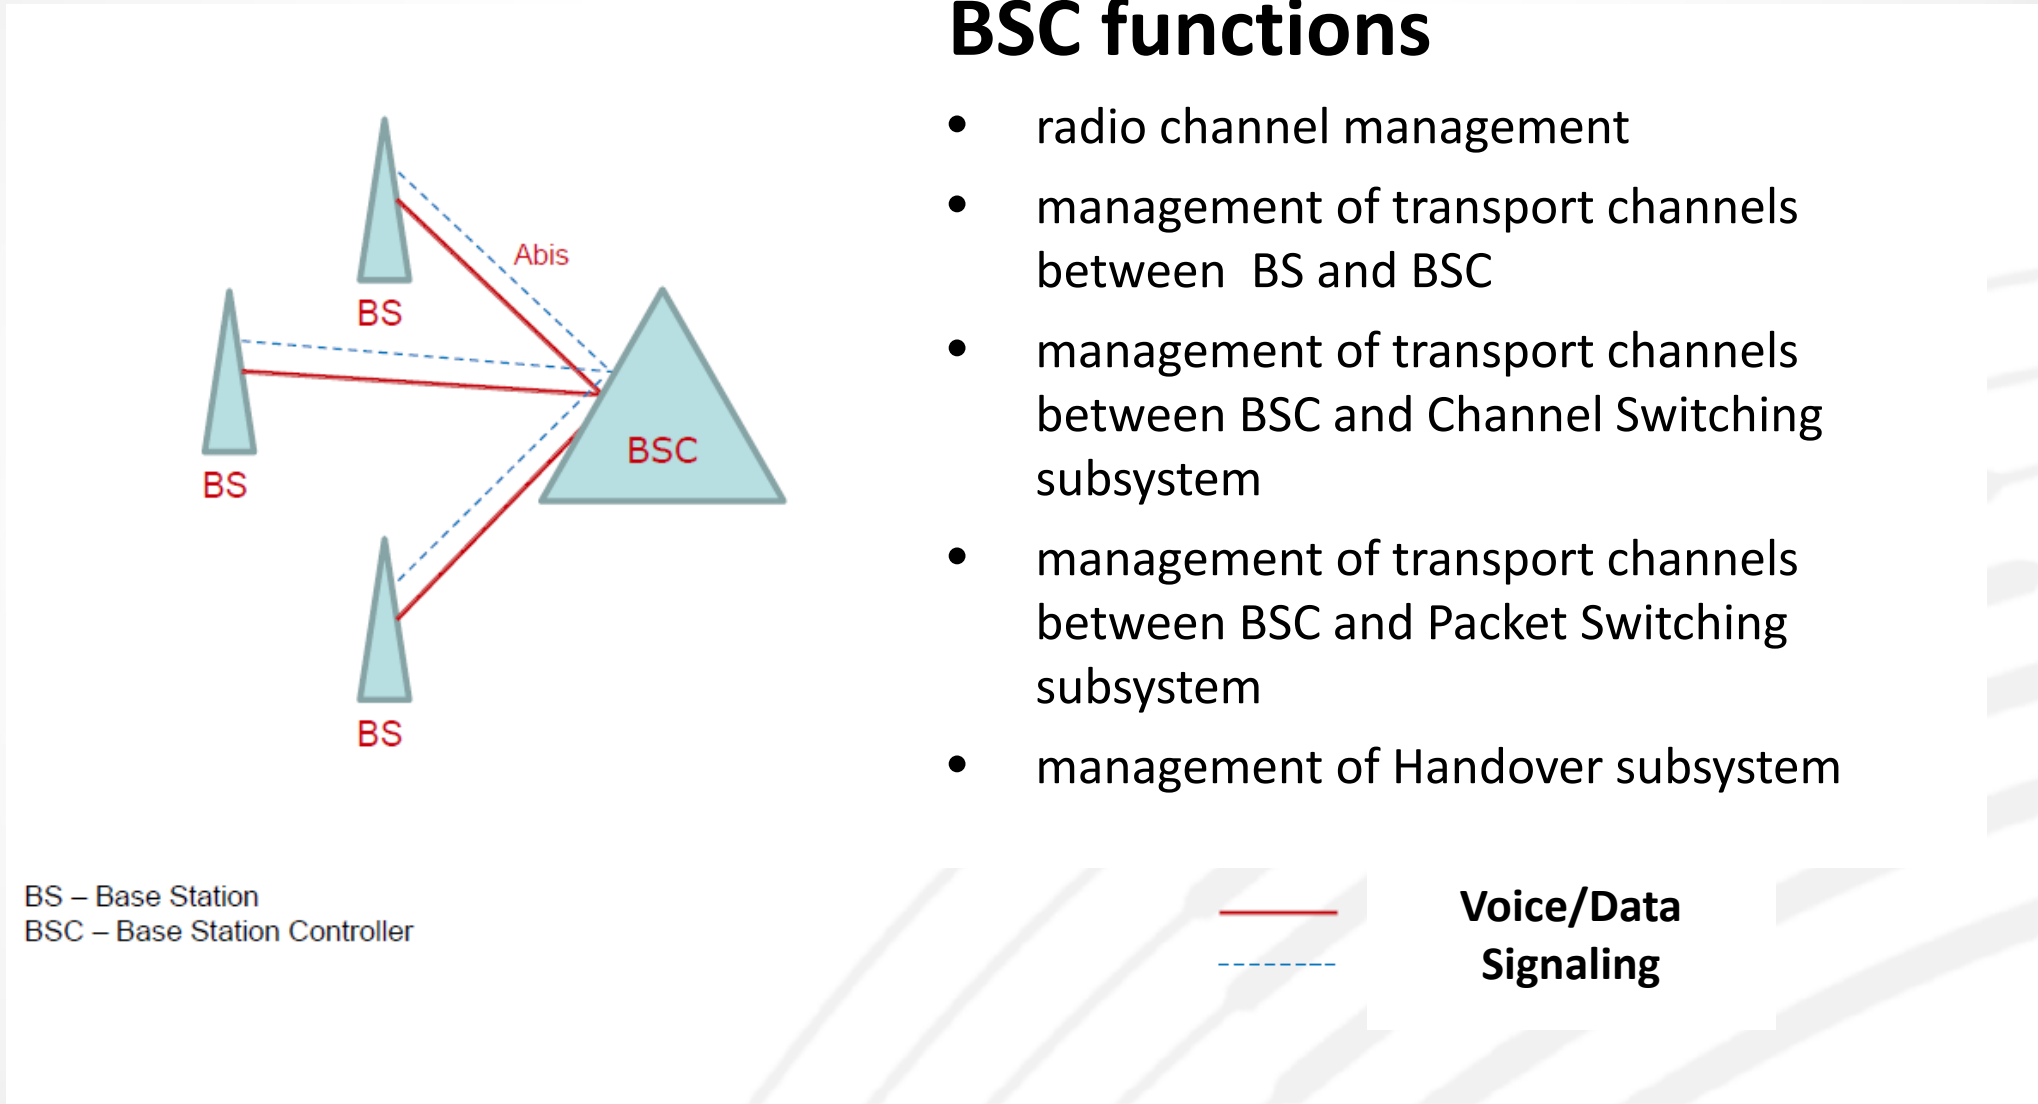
BSC functions

- radio channel management
- management of transport channels between BS and BSC
- management of transport channels between BSC and Channel Switching subsystem
- management of transport channels between BSC and Packet Switching subsystem
- management of Handover subsystem

Abis

BS

BS

BSC

BS

BS – Base Station
BSC – Base Station Controller

Voice/Data
Signaling